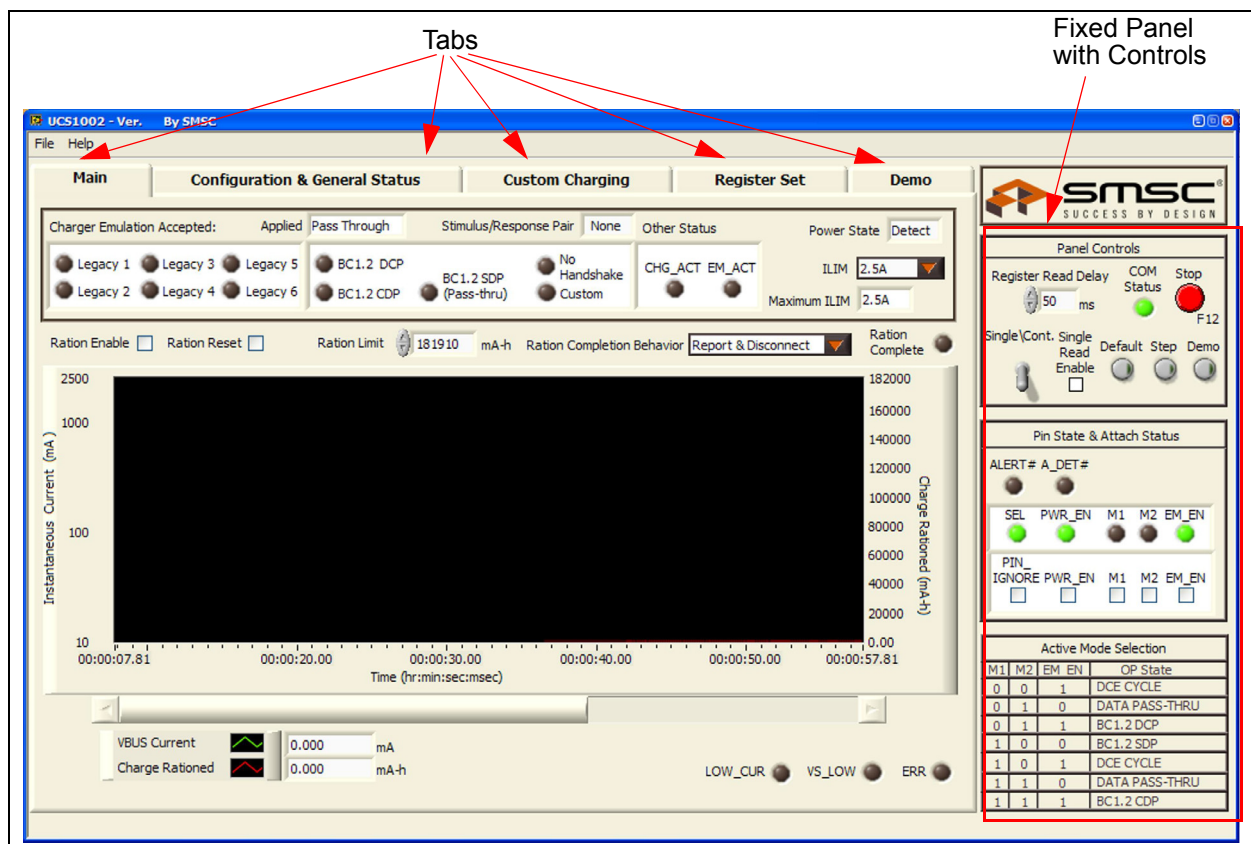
Tabs

Fixed Panel with Controls

UCS1002 - Ver. By SMSC

File Help

Main | Configuration & General Status | Custom Charging | Register Set | Demo

SMSC SUCCESS BY DESIGN

Charger Emulation Accepted: Applied Pass Through Stimulus/Response Pair None Other Status Power State Detect

Legacy 1 Legacy 3 Legacy 5 Legacy 2 Legacy 4 Legacy 6

BC1.2 DCP BC1.2 CDP BC1.2 SDP (Pass-thru) No Handshake Custom

CHG_ACT EM_ACT

ILIM 2.5A

Maximum ILIM 2.5A

Ration Enable Ration Reset Ration Limit 181910 mA-h Ration Completion Behavior Report & Disconnect Ration Complete

2500
1000
100
10

Instantaneous Current (mA)

182000
160000
140000
120000
100000
80000
60000
40000
20000
0.00

Charge Rationed (mA-h)

00:00:07.81 00:00:20.00 00:00:30.00 00:00:40.00 00:00:50.00 00:00:57.81

Time (hr:min:sec:msec)

VBUS Current 0.000 mA
Charge Rationed 0.000 mA-h

LOW_CUR VS_LOW ERR

Panel Controls

Register Read Delay 50 ms COM Status Stop F12

Single\Cont. Single Read Enable Default Step Demo

Pin State & Attach Status

ALERT# A_DET#

SEL PWR_EN M1 M2 EM_EN

PIN_ IGNORE PWR_EN M1 M2 EM_EN

Active Mode Selection

| M1 | M2 | EM_EN | OP State |
|---|---|---|---|
| 0 | 0 | 1 | DCE CYCLE |
| 0 | 1 | 0 | DATA PASS-THRU |
| 0 | 1 | 1 | BC1.2 DCP |
| 1 | 0 | 0 | BC1.2 SDP |
| 1 | 0 | 1 | DCE CYCLE |
| 1 | 1 | 0 | DATA PASS-THRU |
| 1 | 1 | 1 | BC1.2 CDP |